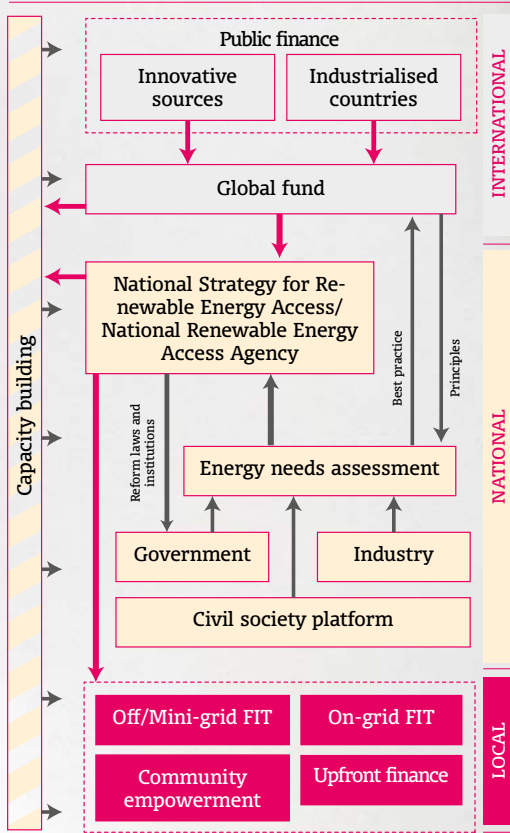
Capacity building

Public finance

Innovative sources

Industrialised countries

INTERNATIONAL

Global fund

National Strategy for Renewable Energy Access/ National Renewable Energy Access Agency

Best practice

Principles

Reform laws and institutions

NATIONAL

Energy needs assessment

Government

Industry

Civil society platform

Off/Mini-grid FIT

On-grid FIT

Community empowerment

Upfront finance

LOCAL